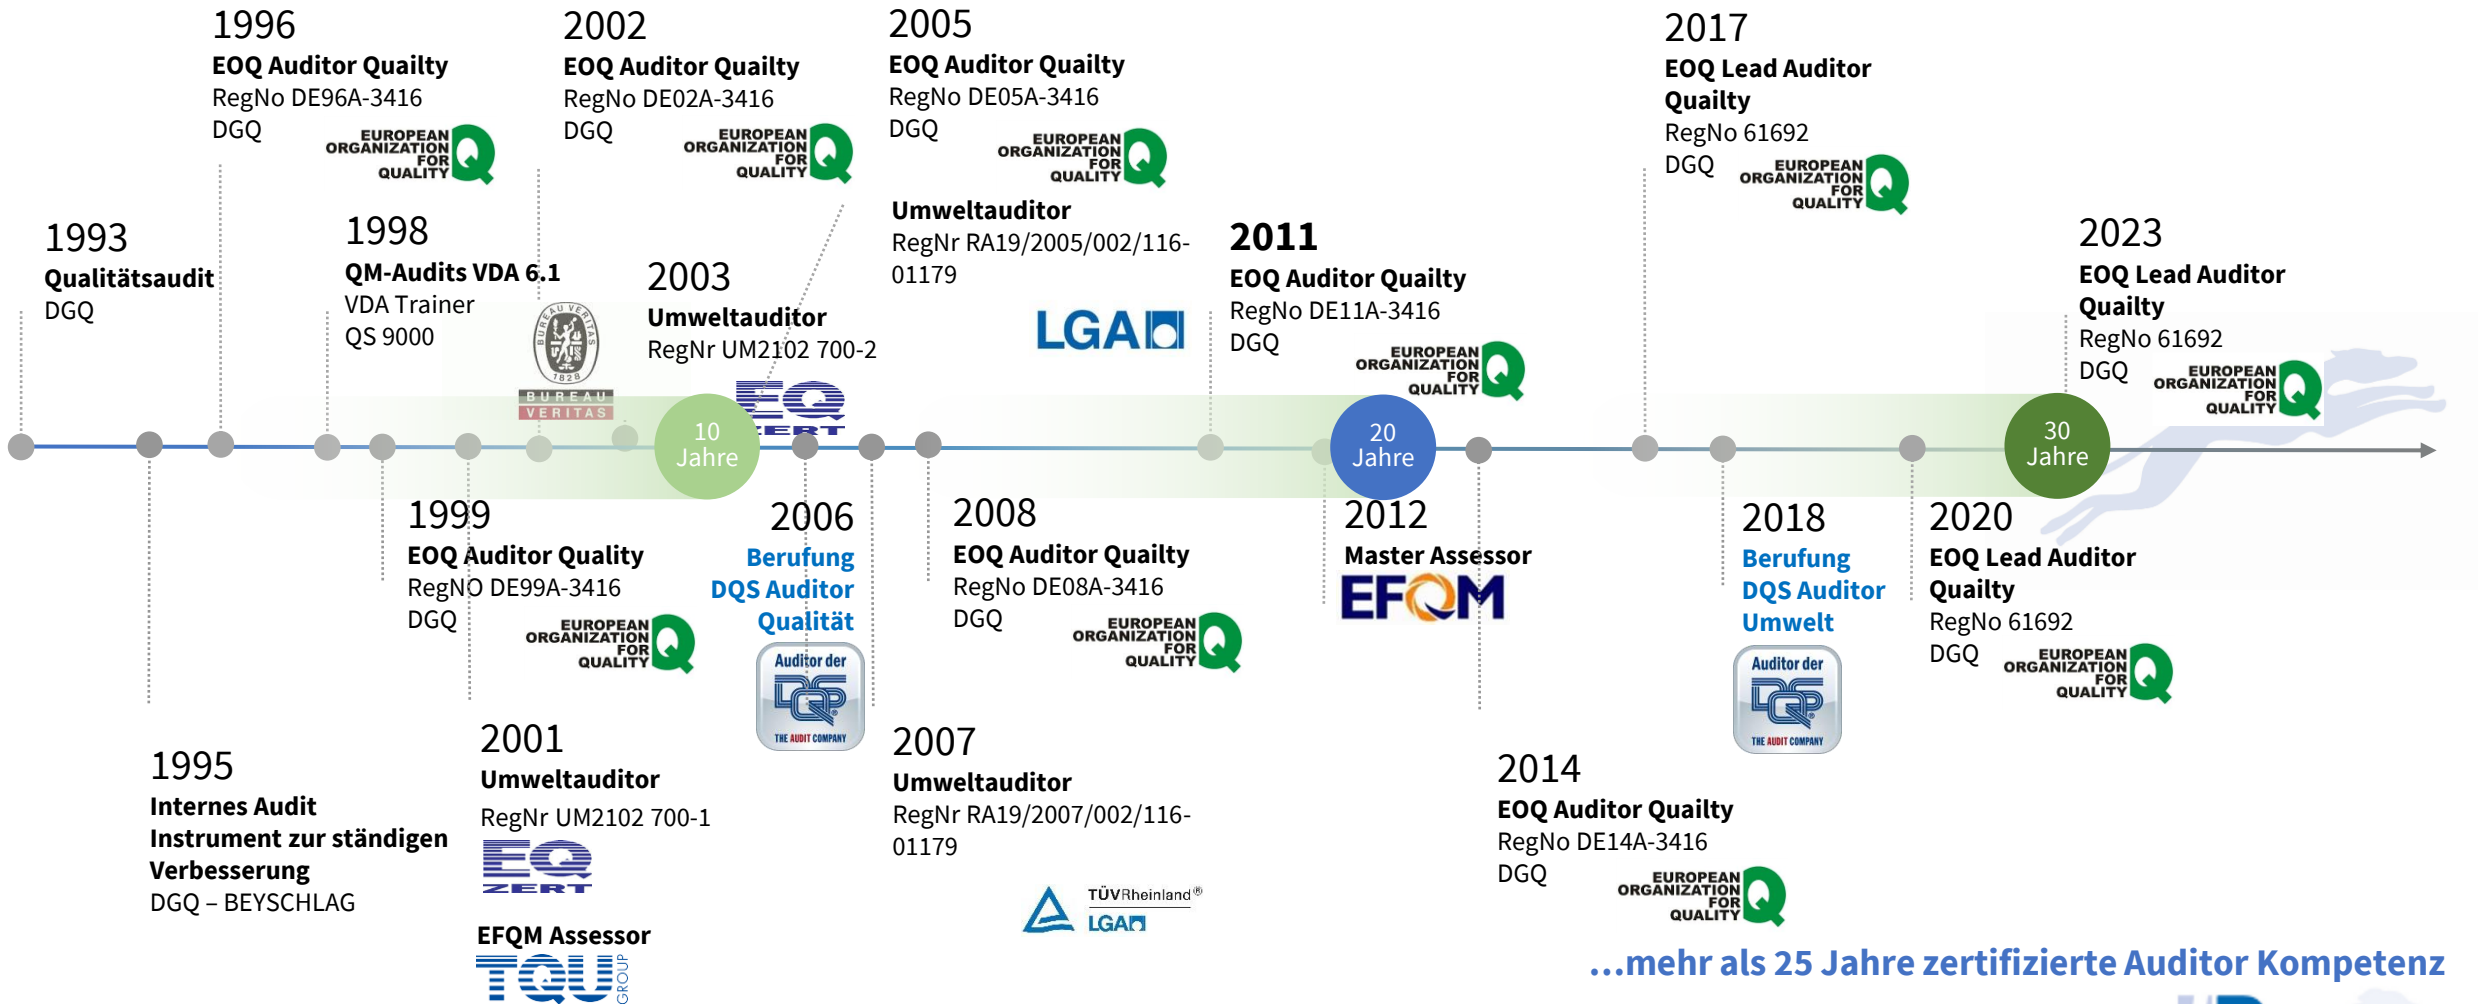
1996
EOQ Auditor Quailty
RegNo DE96A-3416
DGQ
EUROPEAN ORGANIZATION FOR QUALITY

2002
EOQ Auditor Quailty
RegNo DE02A-3416
DGQ
EUROPEAN ORGANIZATION FOR QUALITY

2005
EOQ Auditor Quailty
RegNo DE05A-3416
DGQ
EUROPEAN ORGANIZATION FOR QUALITY

Umweltauditor
RegNr RA19/2005/002/116-01179
LGA

2017
EOQ Lead Auditor Quailty
RegNo 61692
DGQ
EUROPEAN ORGANIZATION FOR QUALITY

1993
Qualitätsaudit
DGQ

1998
QM-Audits VDA 6.1
VDA Trainer
QS 9000
BUREAU VERITAS 1828
BUREAU VERITAS

2003
Umweltauditor
RegNr UM2102 700-2
EQ ZERT

2011
EOQ Auditor Quailty
RegNo DE11A-3416
DGQ
EUROPEAN ORGANIZATION FOR QUALITY

2023
EOQ Lead Auditor Quailty
RegNo 61692
DGQ
EUROPEAN ORGANIZATION FOR QUALITY

10 Jahre
20 Jahre
30 Jahre

1999
EOQ Auditor Quality
RegNO DE99A-3416
DGQ
EUROPEAN ORGANIZATION FOR QUALITY

2006
Berufung
DQS Auditor
Qualität
Auditor der DQS THE AUDIT COMPANY

2008
EOQ Auditor Quailty
RegNo DE08A-3416
DGQ
EUROPEAN ORGANIZATION FOR QUALITY

2012
Master Assessor
EFQM

2018
Berufung
DQS Auditor
Umwelt
Auditor der DQS THE AUDIT COMPANY

2020
EOQ Lead Auditor Quailty
RegNo 61692
DGQ
EUROPEAN ORGANIZATION FOR QUALITY

1995
Internes Audit
Instrument zur ständigen Verbesserung
DGQ – BEYSCHLAG

2001
Umweltauditor
RegNr UM2102 700-1
EQ ZERT

EFQM Assessor
TQU GROUP

2007
Umweltauditor
RegNr RA19/2007/002/116-01179
TÜVRheinland®
LGA

2014
EOQ Auditor Quailty
RegNo DE14A-3416
DGQ
EUROPEAN ORGANIZATION FOR QUALITY

...mehr als 25 Jahre zertifizierte Auditor Kompetenz